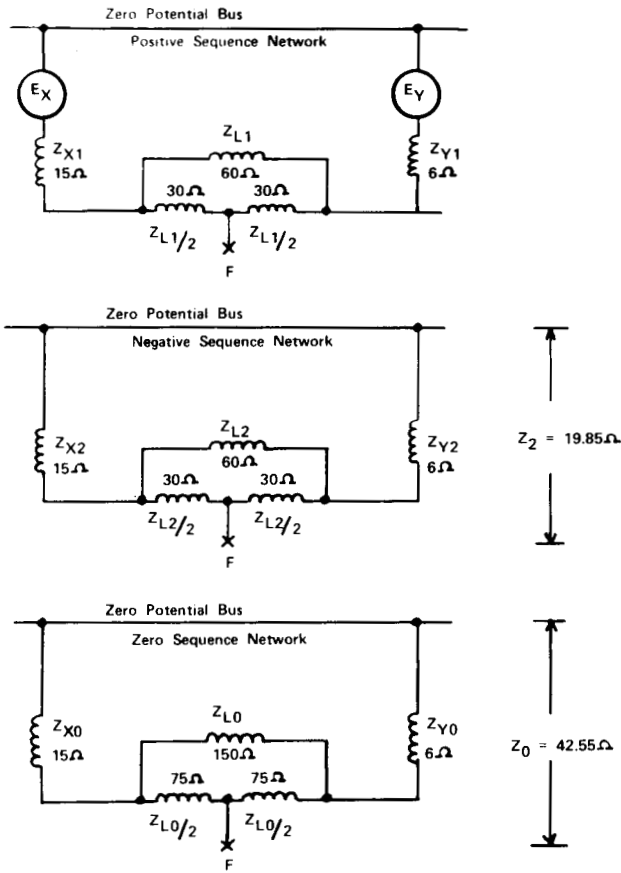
Zero Potential Bus

Positive Sequence Network

$E_X$

$E_Y$

$Z_{X1}$ 15Ω

$Z_{L1}$ 60Ω

$Z_{Y1}$ 6Ω

30Ω 30Ω

$Z_{L1}/2$ $Z_{L1}/2$

F

Zero Potential Bus

Negative Sequence Network

$Z_{X2}$ 15Ω

$Z_{L2}$ 60Ω

$Z_{Y2}$ 6Ω

$Z_2$ = 19.85Ω

30Ω 30Ω

$Z_{L2}/2$ $Z_{L2}/2$

F

Zero Potential Bus

Zero Sequence Network

$Z_{X0}$ 15Ω

$Z_{L0}$ 150Ω

$Z_{Y0}$ 6Ω

$Z_0$ = 42.55Ω

75Ω 75Ω

$Z_{L0}/2$ $Z_{L0}/2$

F